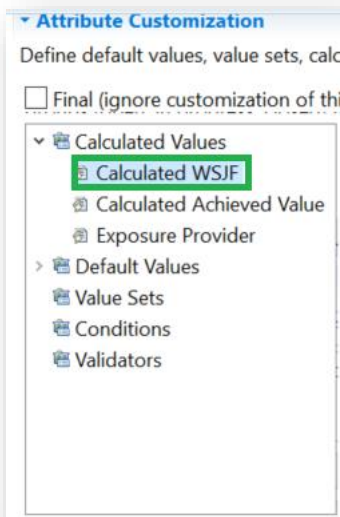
Attribute Customization

Define default values, value sets, calc

Final (ignore customization of thi

Calculated Values
Calculated WSJF
Calculated Achieved Value
Exposure Provider
Default Values
Value Sets
Conditions
Validators